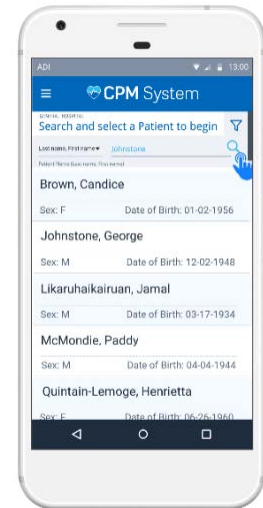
ADI 13:00

CPM System

GENERAL HOSPITAL
Search and select a Patient to begin

Last name, First name ▾ Johnstone

Patient Name (Last name, First name)

Brown, Candice
Sex: F Date of Birth: 01-02-1956

Johnstone, George
Sex: M Date of Birth: 12-02-1948

Likaruhaikairuan, Jamal
Sex: M Date of Birth: 03-17-1934

McMondie, Paddy
Sex: M Date of Birth: 04-04-1944

Quintain-Lemoge, Henrietta
Sex: F Date of Birth: 06-26-1960